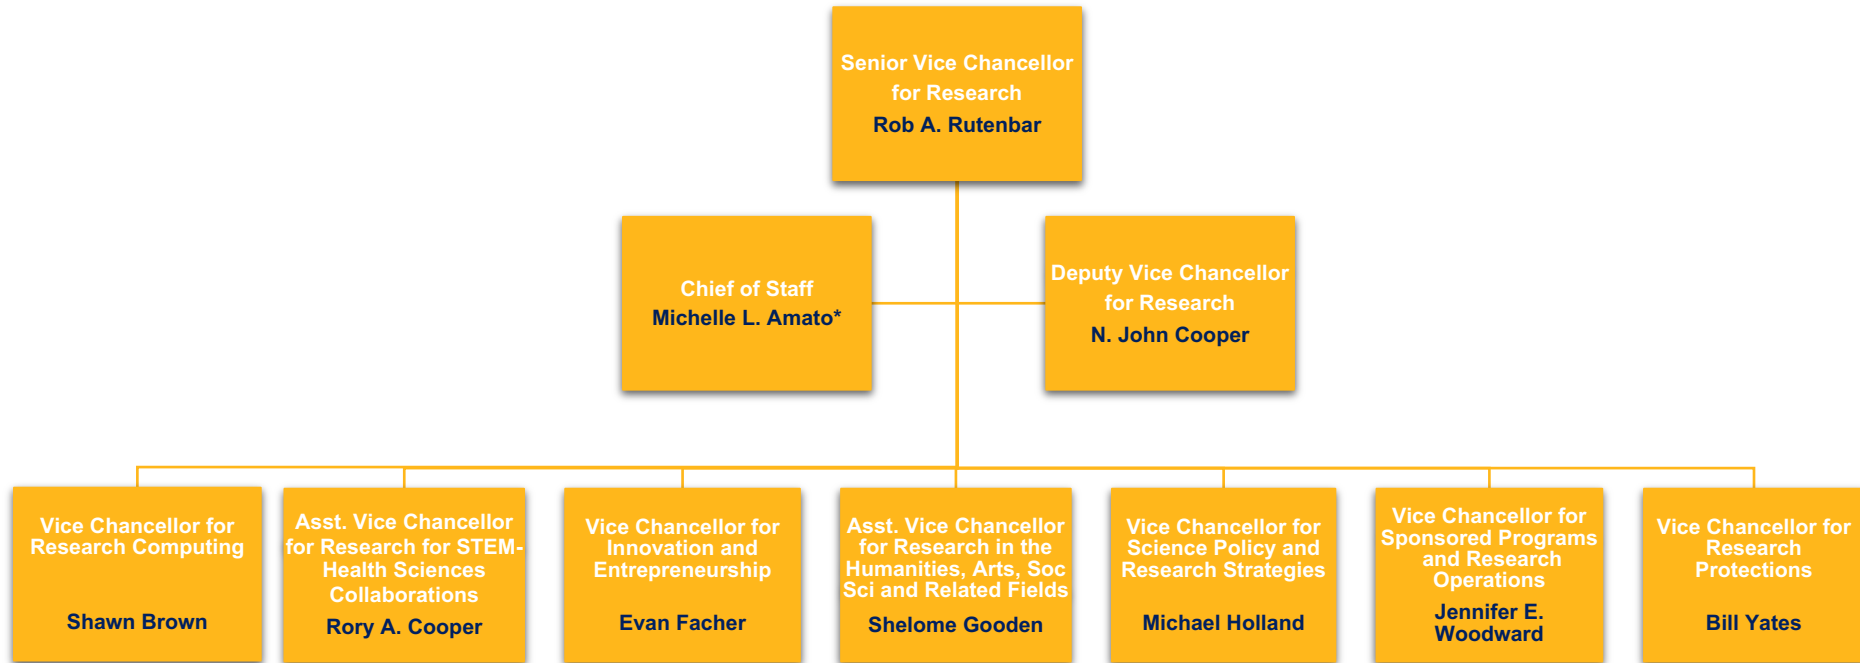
Senior Vice Chancellor for Research
Rob A. Rutenbar

Chief of Staff
Michelle L. Amato*

Deputy Vice Chancellor for Research
N. John Cooper

Vice Chancellor for Research Computing
Shawn Brown

Asst. Vice Chancellor for Research for STEM-Health Sciences Collaborations
Rory A. Cooper

Vice Chancellor for Innovation and Entrepreneurship
Evan Facher

Asst. Vice Chancellor for Research in the Humanities, Arts, Soc Sci and Related Fields
Shelome Gooden

Vice Chancellor for Science Policy and Research Strategies
Michael Holland

Vice Chancellor for Sponsored Programs and Research Operations
Jennifer E. Woodward

Vice Chancellor for Research Protections
Bill Yates